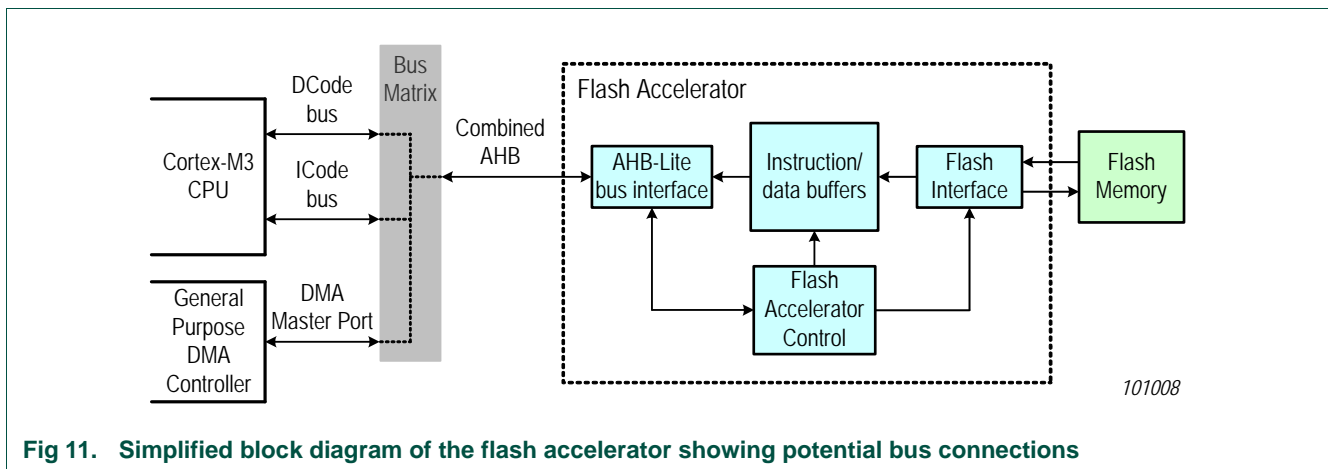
Cortex-M3 CPU

DCode bus

ICode bus

General Purpose DMA Controller

DMA Master Port

Bus Matrix

Combined AHB

Flash Accelerator

AHB-Lite bus interface

Instruction/ data buffers

Flash Interface

Flash Memory

Flash Accelerator Control

101008

Fig 11. Simplified block diagram of the flash accelerator showing potential bus connections